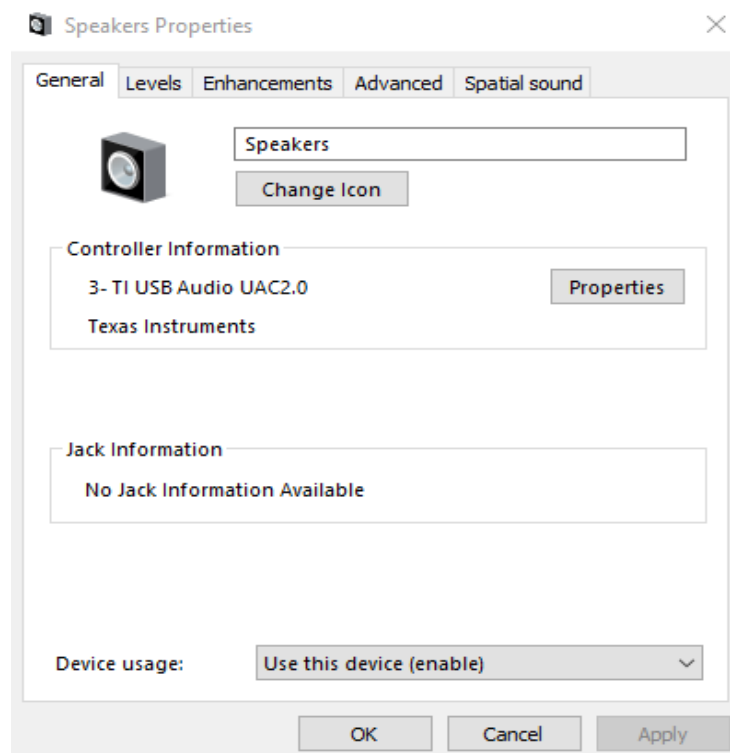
Speakers Properties

General | Levels | Enhancements | Advanced | Spatial sound

Speakers

Change Icon

Controller Information

3- TI USB Audio UAC2.0

Properties

Texas Instruments

Jack Information

No Jack Information Available

Device usage:

Use this device (enable)

OK

Cancel

Apply